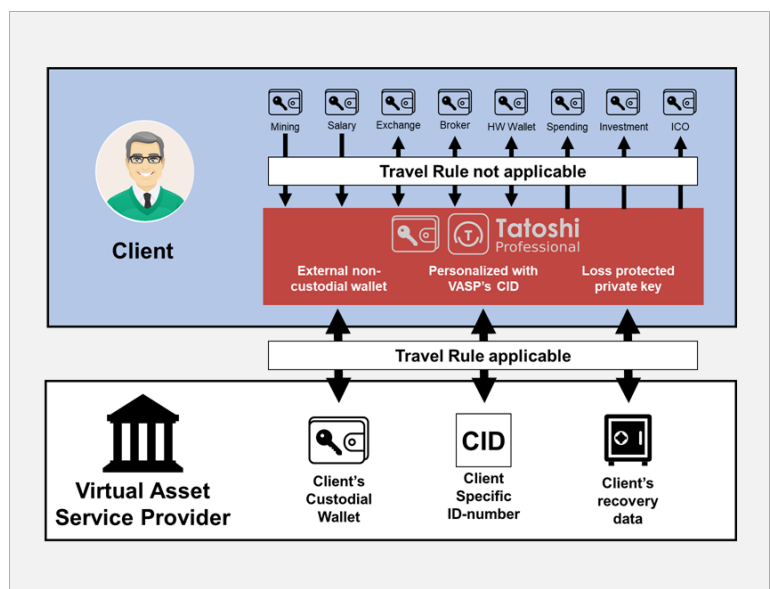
Mining Salary Exchange Broker HW Wallet Spending Investment ICO

Travel Rule not applicable

Client

Tatoshi Professional

External non-custodial wallet

Personalized with VASP's CID

Loss protected private key

Travel Rule applicable

Virtual Asset Service Provider

Client's Custodial Wallet

CID

Client Specific ID-number

Client's recovery data